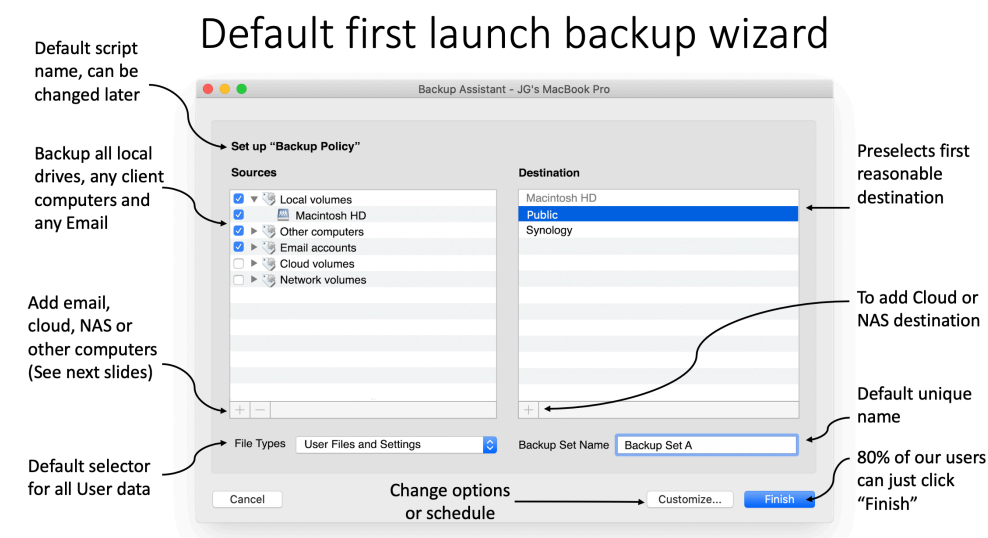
Default first launch backup wizard

Default script name, can be changed later

Backup all local drives, any client computers and any Email

Add email, cloud, NAS or other computers (See next slides)

Default selector for all User data

Backup Assistant - JG's MacBook Pro

Set up "Backup Policy"

Sources

Local volumes
Macintosh HD
Other computers
Email accounts
Cloud volumes
Network volumes

+ −

Destination

Macintosh HD
Public
Synology

+

File Types User Files and Settings

Backup Set Name Backup Set A

Cancel

Customize...

Finish

Preselects first reasonable destination

To add Cloud or NAS destination

Default unique name

80% of our users can just click "Finish"

Change options or schedule